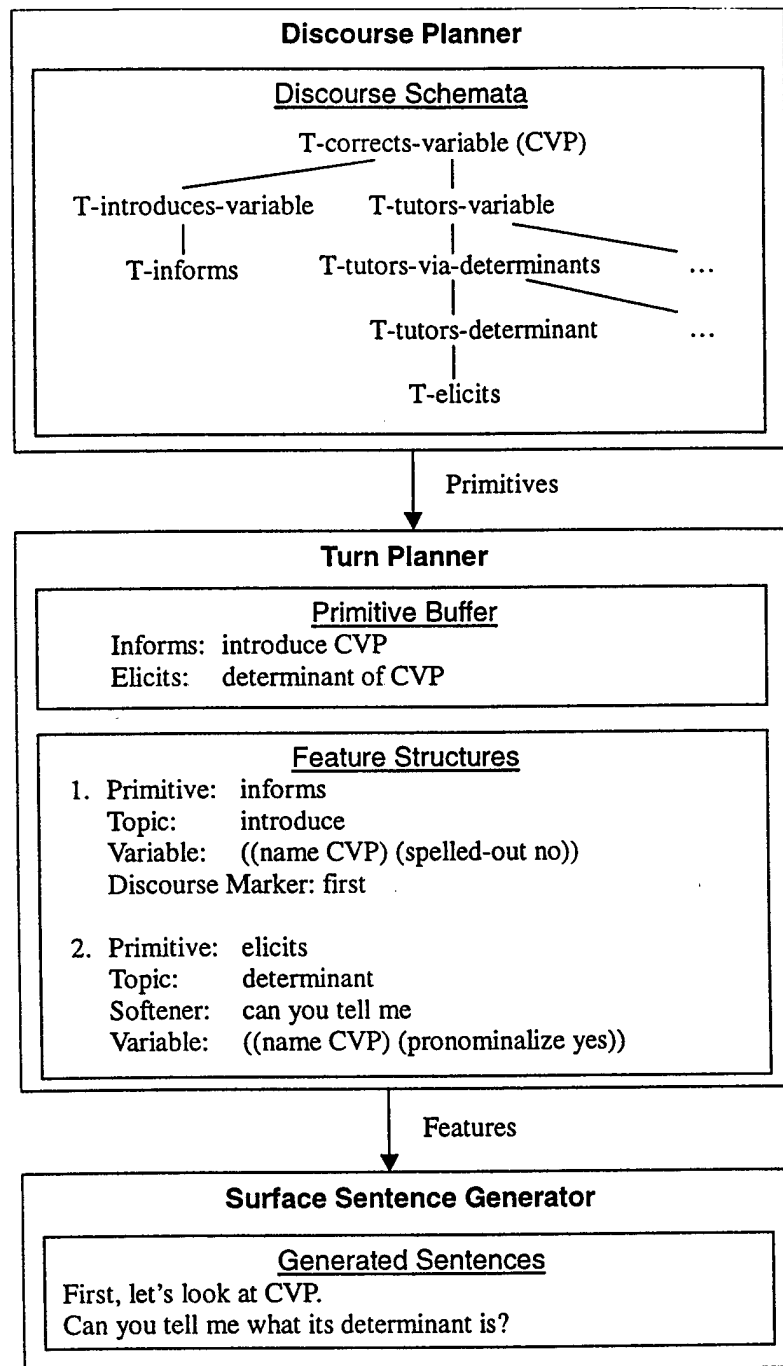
Discourse Planner

Discourse Schemata

T-corrects-variable (CVP)

T-introduces-variable

T-tutors-variable

...

T-informs

T-tutors-via-determinants

...

T-tutors-determinant

...

T-elicits

Primitives

Turn Planner

Primitive Buffer

Informs: introduce CVP
Elicits: determinant of CVP

Feature Structures

1. Primitive: informs
Topic: introduce
Variable: ((name CVP) (spelled-out no))
Discourse Marker: first

2. Primitive: elicits
Topic: determinant
Softener: can you tell me
Variable: ((name CVP) (pronominalize yes))

Features

Surface Sentence Generator

Generated Sentences

First, let's look at CVP.
Can you tell me what its determinant is?